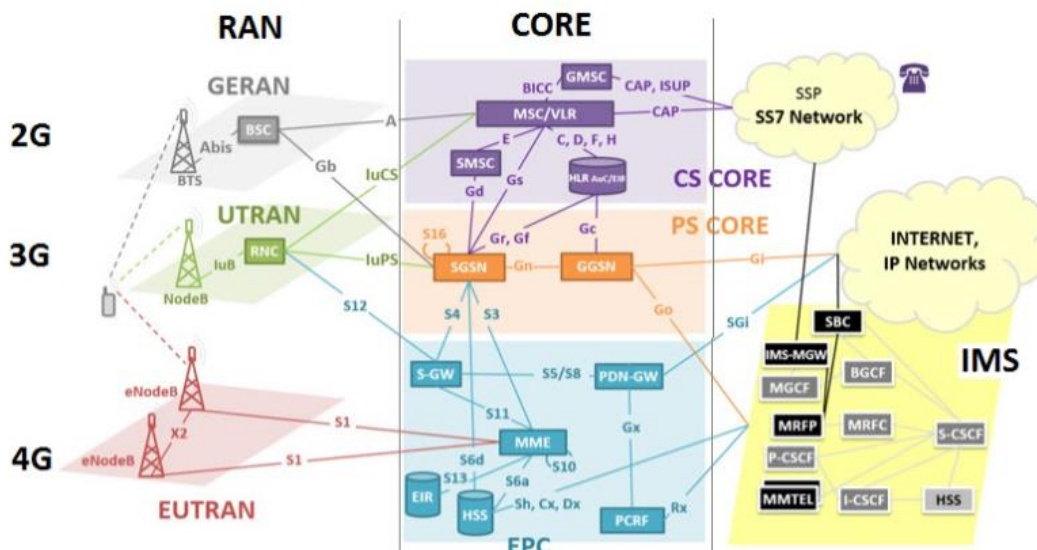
RAN

CORE

2G

3G

4G

GERAN

BSC

Abis

BTS

Gb

A

UTRAN

RNC

IuB

NodeB

IuCS

IuPS

S12

eNodeB

X2

eNodeB

S1

S1

EUTRAN

GMSC

BICC

CAP, ISUP

MSC/VLR

CAP

E

C, D, F, H

SMSC

Gd

Gs

HLR AuC/EIR

CS CORE

PS CORE

S16

Gr, Gf

Gc

SGSN

Gn

GGSN

S4

S3

Go

S-GW

S5/S8

PDN-GW

S11

MME

Gx

S6d

S10

S13

S6a

EIR

HSS

Sh, Cx, Dx

PCRF

Rx

EPC

SSP

SS7 Network

INTERNET,
IP Networks

Gi

SGi

SBC

IMS-MGW

MGCF

BGCF

IMS

MRFP

MRFC

S-CSCF

P-CSCF

MMTEL

I-CSCF

HSS